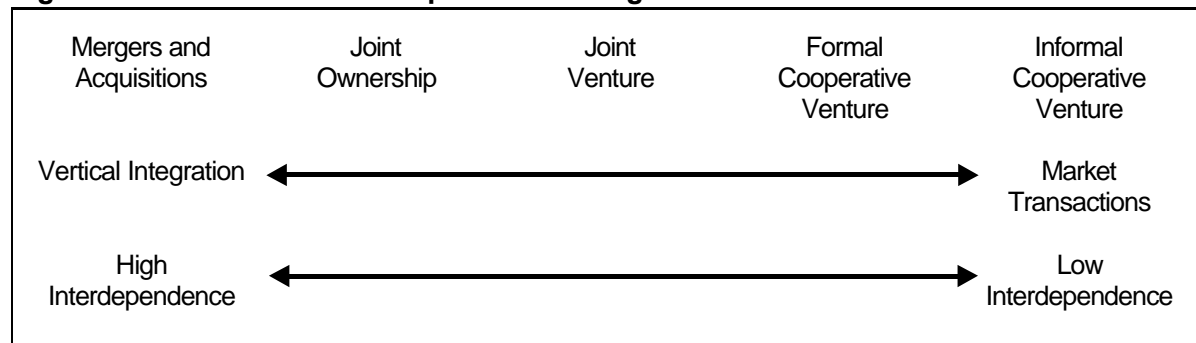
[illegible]

Mergers and Acquisitions

Joint Ownership

Joint Venture

Formal Cooperative Venture

Informal Cooperative Venture

Vertical Integration

Market Transactions

High Interdependence

Low Interdependence